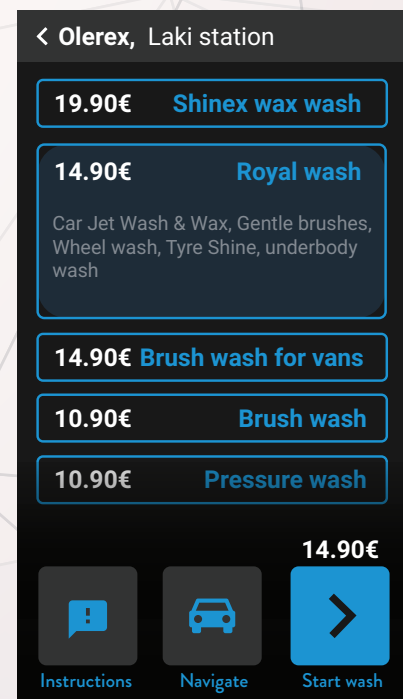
< Olerex, Laki station

19.90€ Shinex wax wash

14.90€ Royal wash

Car Jet Wash & Wax, Gentle brushes, Wheel wash, Tyre Shine, underbody wash

14.90€ Brush wash for vans

10.90€ Brush wash

10.90€ Pressure wash

14.90€

Instructions

Navigate

Start wash